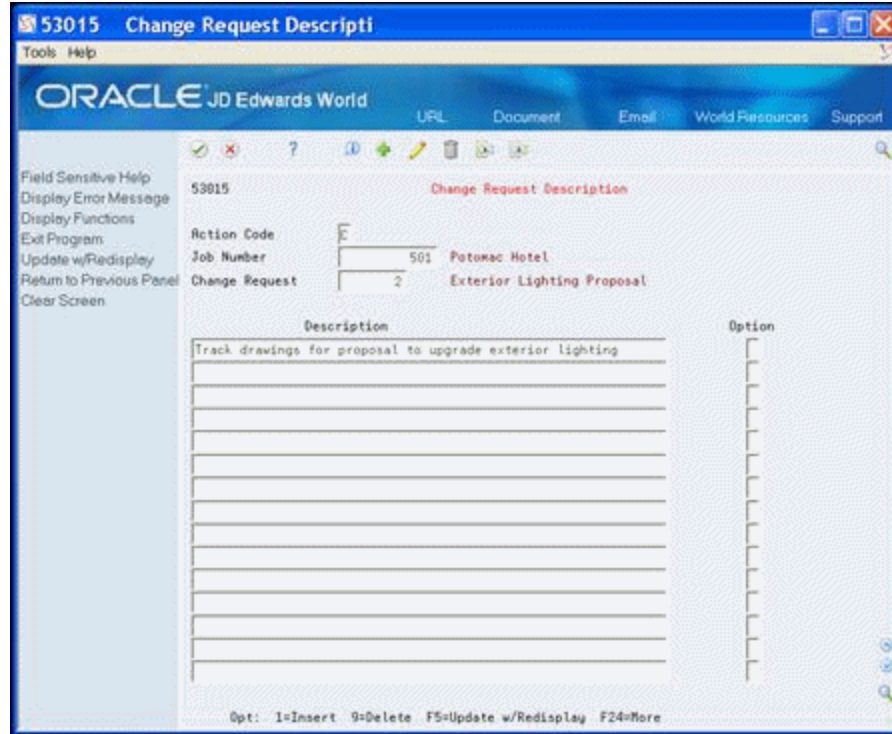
53015 Change Request Descripti

Tools Help

ORACLE JD Edwards World

URL Document Email World Resources Support

Field Sensitive Help
Display Error Message
Display Functions
Exit Program
Update w/Redisplay
Return to Previous Panel
Clear Screen

53015 Change Request Description

Action Code C
Job Number 501 Potomac Hotel
Change Request 2 Exterior Lighting Proposal

Description Option

Track drawings for proposal to upgrade exterior lighting

Opt: 1=Insert 9=Delete F5=Update w/Redisplay F24=More